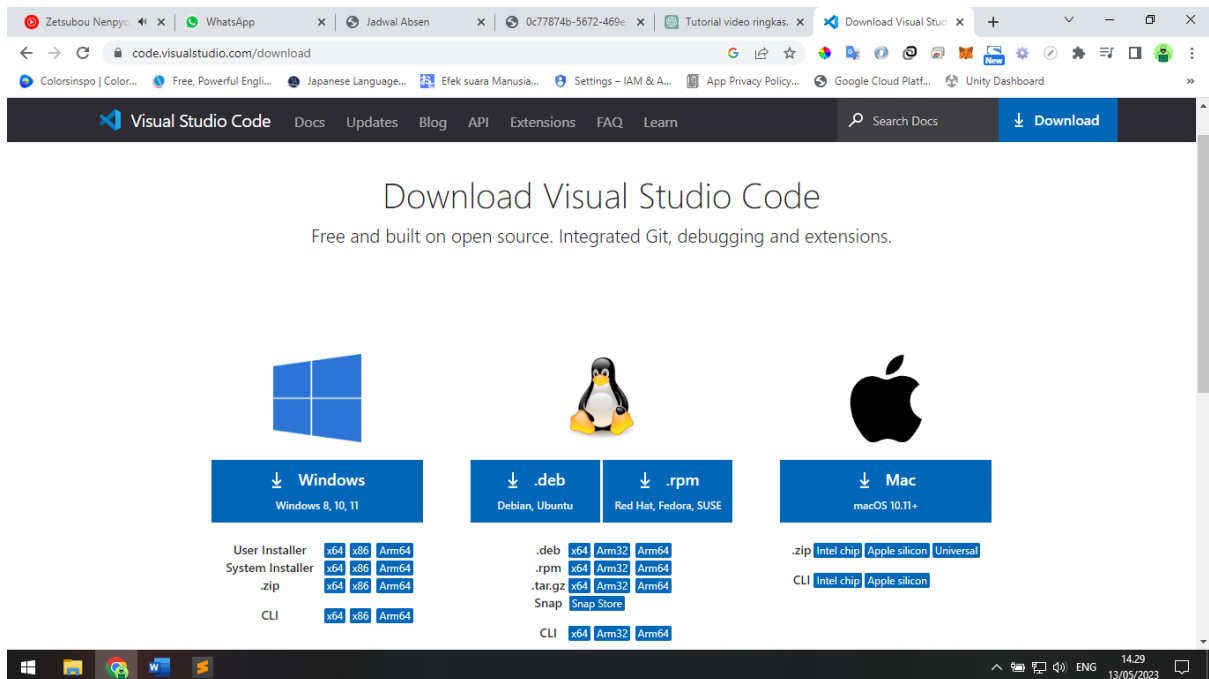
Zetsubou Nenpyo
WhatsApp
Jadwal Absen
0c77874b-5672-469e
Tutorial video ringkas.
Download Visual Stud

code.visualstudio.com/download

Colorsinspo | Color...
Free, Powerful Engli...
Japanese Language...
Efek suara Manusia...
Settings – IAM & A...
App Privacy Policy...
Google Cloud Platf...
Unity Dashboard

Visual Studio Code Docs Updates Blog API Extensions FAQ Learn
Search Docs
Download

Download Visual Studio Code

Free and built on open source. Integrated Git, debugging and extensions.

Windows
Windows 8, 10, 11

User Installer x64 x86 Arm64
System Installer x64 x86 Arm64
.zip x64 x86 Arm64
CLI x64 x86 Arm64

.deb
Debian, Ubuntu

.rpm
Red Hat, Fedora, SUSE

.deb x64 Arm32 Arm64
.rpm x64 Arm32 Arm64
.tar.gz x64 Arm32 Arm64
Snap Snap Store
CLI x64 Arm32 Arm64

Mac
macOS 10.11+

.zip Intel chip Apple silicon Universal
CLI Intel chip Apple silicon

ENG 14.29 13/05/2023